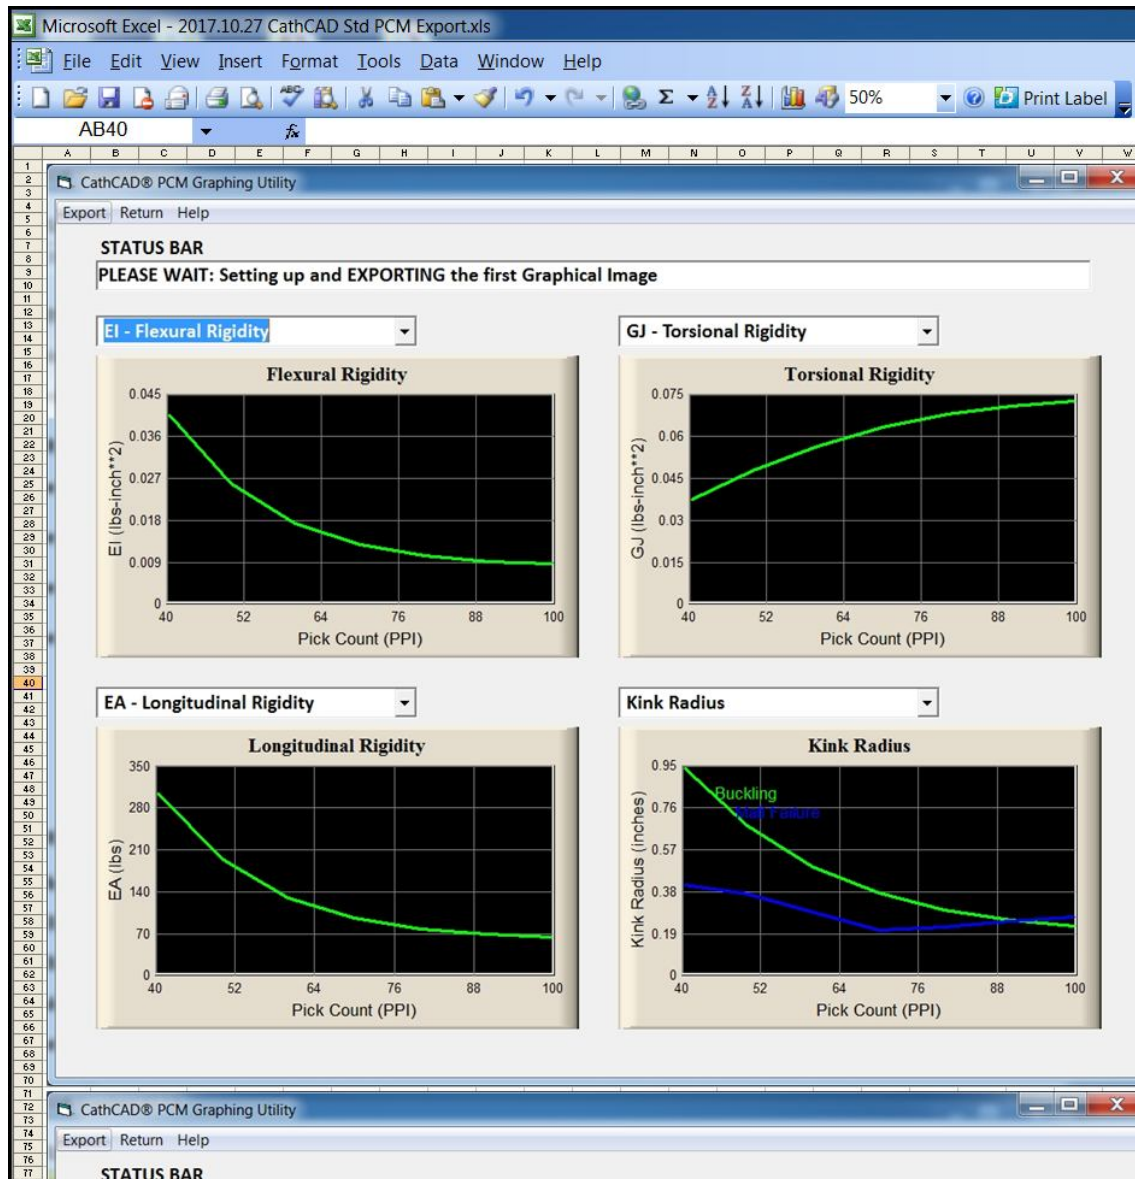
Microsoft Excel - 2017.10.27 CathCAD Std PCM Export.xls

File Edit View Insert Format Tools Data Window Help

50% Print Label

AB40 $f_x$

A B C D E F G H I J K L M N O P Q R S T U V W

1 2 3 4 5 6 7 8 9 10 11 12 13 14 15 16 17 18 19 20 21 22 23 24 25 26 27 28 29 30 31 32 33 34 35 36 37 38 39 40 41 42 43 44 45 46 47 48 49 50 51 52 53 54 55 56 57 58 59 60 61 62 63 64 65 66 67 68 69 70 71 72 73 74 75 76 77

CathCAD® PCM Graphing Utility

Export Return Help

STATUS BAR

PLEASE WAIT: Setting up and EXPORTING the first Graphical Image

EI - Flexural Rigidity

Flexural Rigidity

0.045 0.036 0.027 0.018 0.009 0

EI (lbs-inch**2)

40 52 64 76 88 100

Pick Count (PPI)

GJ - Torsional Rigidity

Torsional Rigidity

0.075 0.06 0.045 0.03 0.015 0

GJ (lbs-inch**2)

40 52 64 76 88 100

Pick Count (PPI)

EA - Longitudinal Rigidity

Longitudinal Rigidity

350 280 210 140 70 0

EA (lbs)

40 52 64 76 88 100

Pick Count (PPI)

Kink Radius

Kink Radius

0.95 0.76 0.57 0.38 0.19 0

Kink Radius (inches)

Buckling

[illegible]

40 52 64 76 88 100

Pick Count (PPI)

CathCAD® PCM Graphing Utility

Export Return Help

STATUS BAR